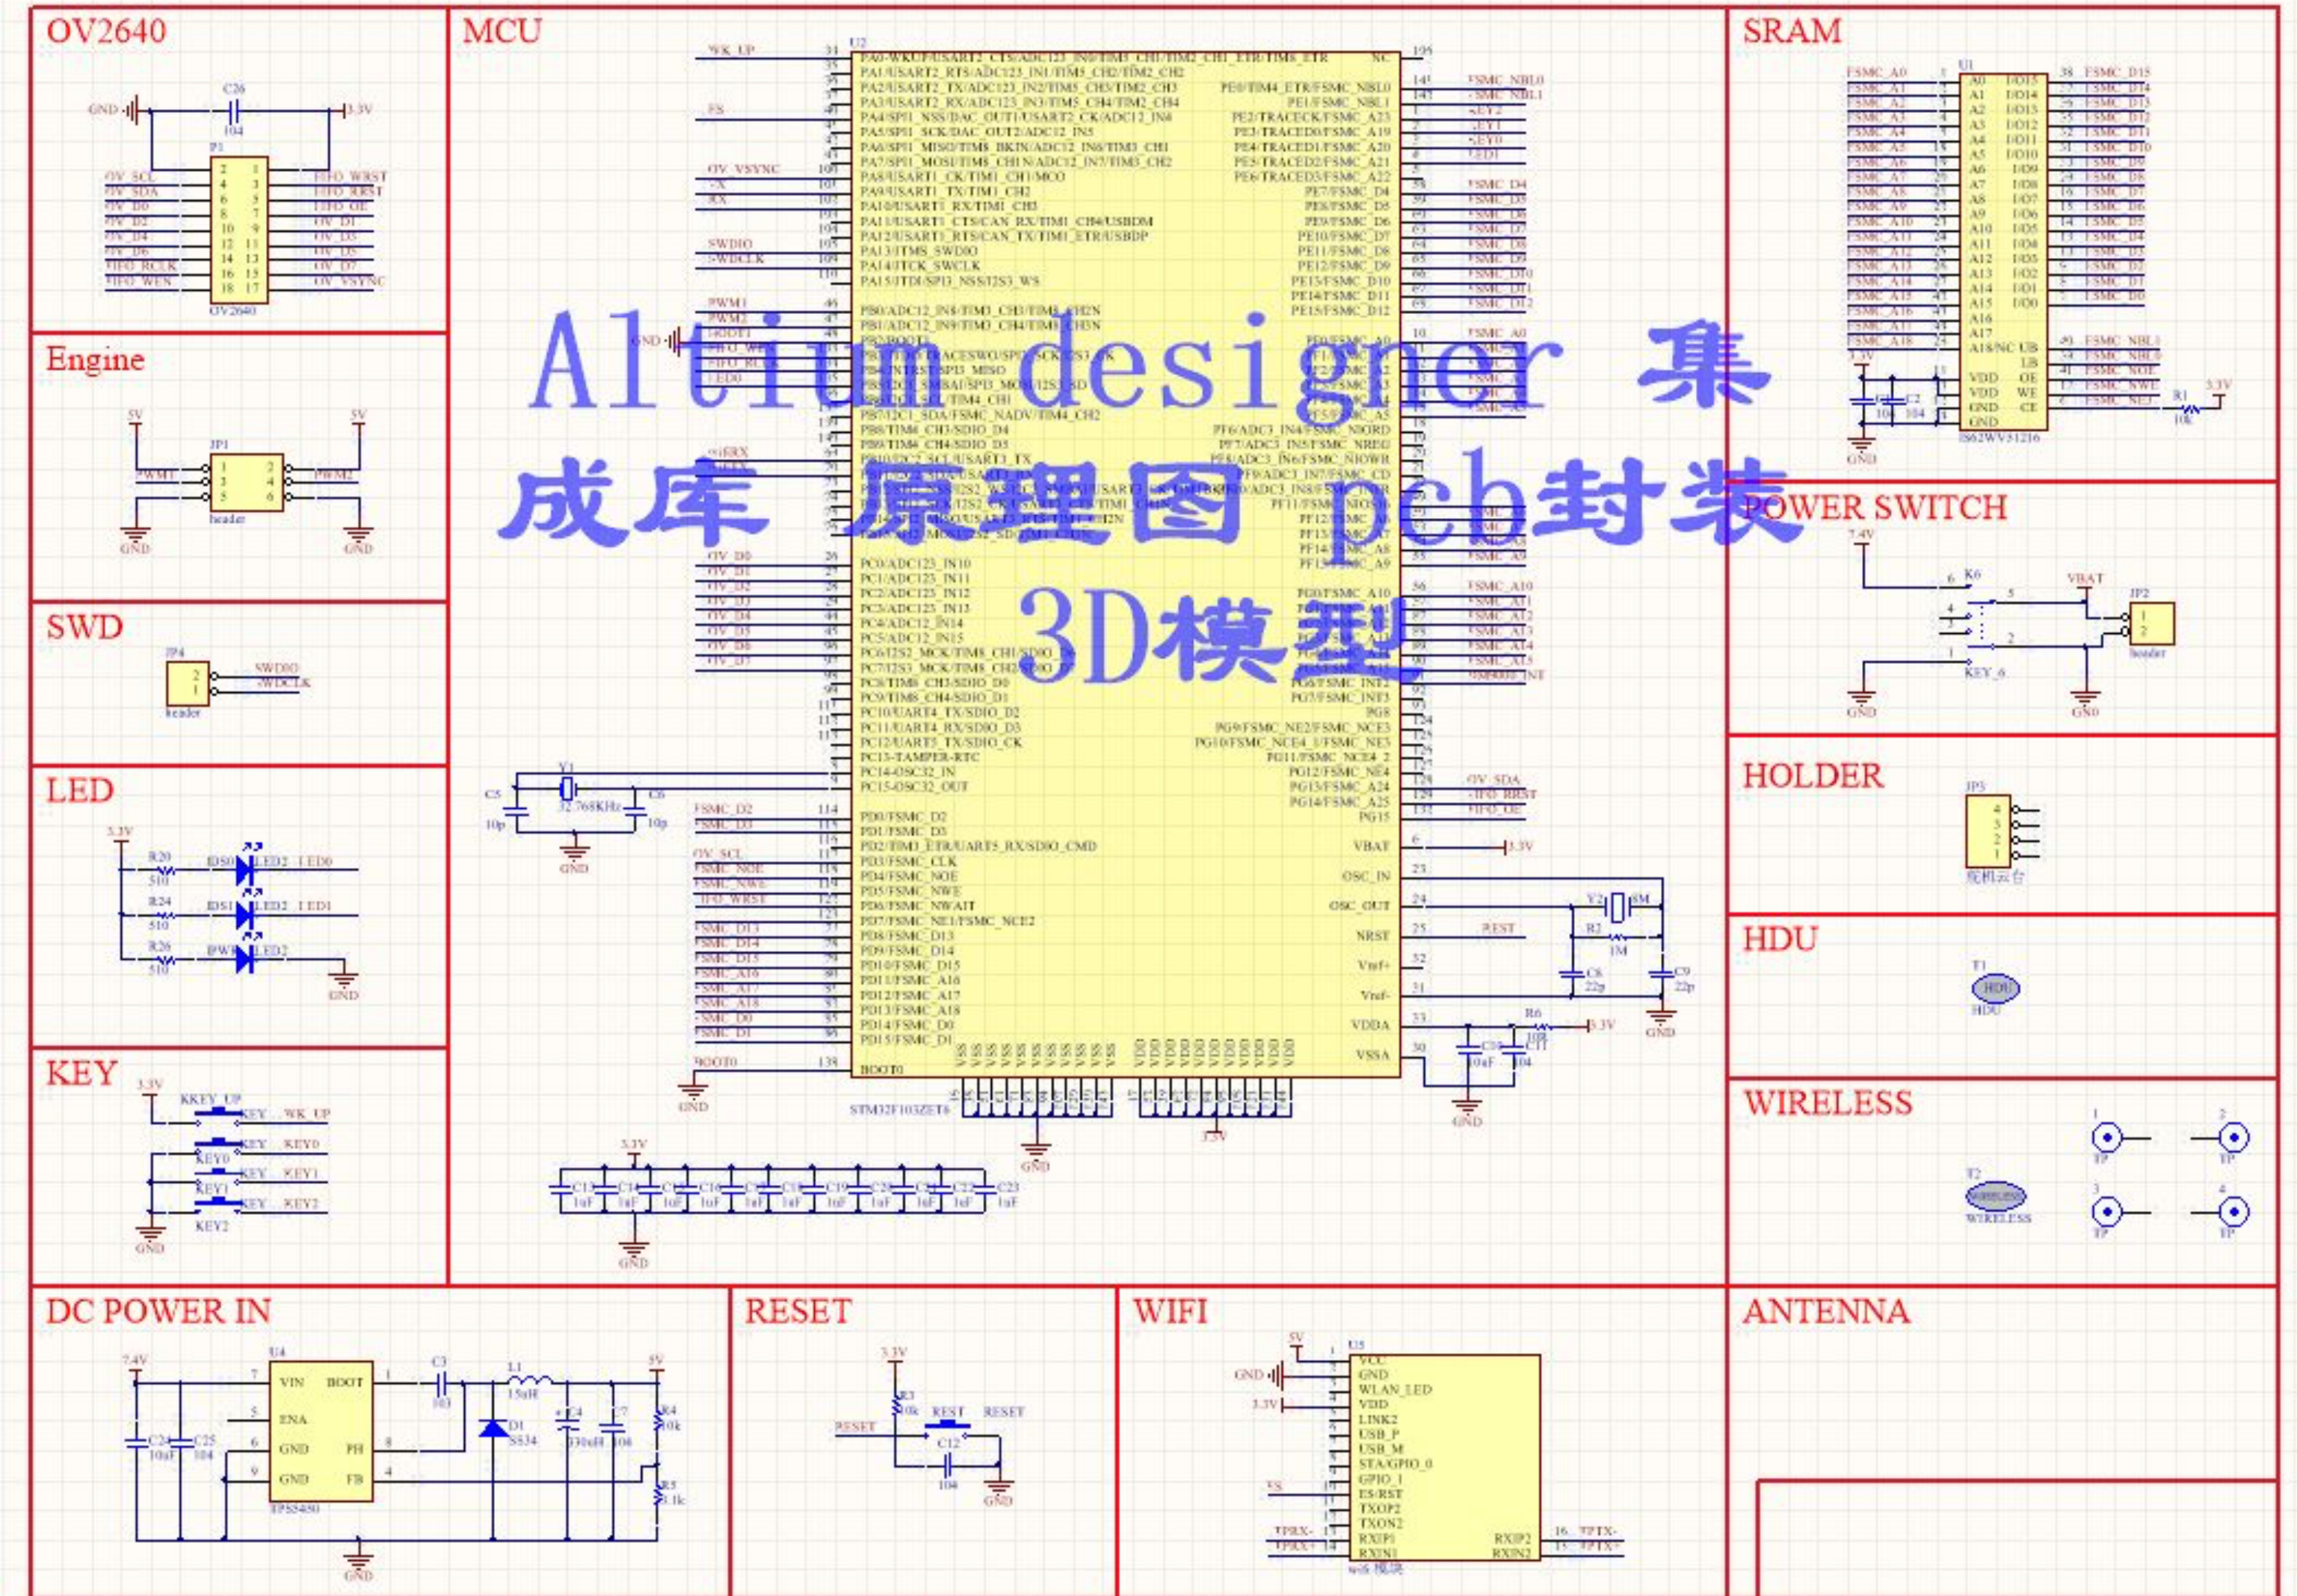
OV2640

GND C26 104 3.3V

P1

OV_SCL OV_SDA OV_D0 OV_D2 OV_D4 OV_D6 FIFO_RCLK FIFO_WEN

FIFO_WRST FIFO_RRST FIFO_OE OV_D1 OV_D3 OV_D5 OV_D7 OV_VSYNC

OV2640

Engine

5V 5V JP1 PWM1 PWM2 header GND GND

SWD

JP4 SWDIO SWDCLK header

LED

3.3V R20 510 DS0 LED2 LED0 R24 510 DS1 LED2 LED1 R26 510 PWR LED2 GND

KEY

3.3V KKEY_UP KEY_WK_UP KEY_KEY0 KEY0 KEY_KEY1 KEY1 KEY_KEY2 KEY2 GND

MCU

U2

WK_UP FS OV_VSYNC TX RX SWDIO SWDCLK PWM1 PWM2 GND

PA0-WKUP/USART2_CTS/ADC123_IN0/TIM5_CH1/TIM2_CH1_ETR/TIM8_ETR
PA1/USART2_RTS/ADC123_IN1/TIM5_CH2/TIM2_CH2
PA2/USART2_TX/ADC123_IN2/TIM5_CH3/TIM2_CH3
PA3/USART2_RX/ADC123_IN3/TIM5_CH4/TIM2_CH4
PA4/SPI1_NSS/DAC_OUT1/USART2_CK/ADC12_IN4
PA5/SPI1_SCK/DAC_OUT2/ADC12_IN5
PA6/SPI1_MISO/TIM8_BKIN/ADC12_IN6/TIM3_CH1
PA7/SPI1_MOSI/TIM8_CH1N/ADC12_IN7/TIM3_CH2
PA8/USART1_CK/TIM1_CH1/MCO
PA9/USART1_TX/TIM1_CH2
PA10/USART1_RX/TIM1_CH3
PA11/USART1_CTS/CAN_RX/TIM1_CH4/USBDM
PA12/USART1_RTS/CAN_TX/TIM1_ETR/USBDP
PA13/JTMS_SWDIO
PA14/JTCK_SWCLK
PA15/JTDI/SPI3_NSS/I2S3_WS

PE0/TIM4_ETR/FSMC_NBL0
PE1/FSMC_NBL1
PE2/TRACECK/FSMC_A23
PE3/TRACED0/FSMC_A19
PE4/TRACED1/FSMC_A20
PE5/TRACED2/FSMC_A21
PE6/TRACED3/FSMC_A22
PE7/FSMC_D4 ... PE15/FSMC_D12

Altium designer 集成库 原理图 pcb封装 3D模型

PC0/ADC123_IN10 ... PC15-OSC32_OUT
PD0/FSMC_D2 ... PD15/FSMC_D1
BOOT0

VBAT OSC_IN OSC_OUT NRST Vref+ Vref- VDDA VSSA

C5 10p Y1 32.768KHz C6 10p GND

Y2 8M R2 1M C8 22p C9 22p REST GND R6 10R C10 10uF C11 104 3.3V GND

STM32F103ZET6

3.3V C13 ... C23 1uF GND

SRAM

U1 FSMC_A0 ... FSMC_A18 A0 ... A17 A18/NC UB LB OE WE CE VDD GND I/O15 ... I/O0 FSMC_D15 ... FSMC_D0 FSMC_NBL1 FSMC_NBL0 FSMC_NOE FSMC_NWE FSMC_NE3 R1 10k 3.3V C1 10k C2 104 GND IS62WV51216

POWER SWITCH

7.4V K6 VBAT JP2 header KEY_6 GND GND

HOLDER

JP3 舵机云台

HDU

T1 HDU HDU

WIRELESS

T2 WIRELESS WIRELESS TP TP TP TP

DC POWER IN

7.4V U4 VIN BOOT ENA GND PH GND FB TPS5450 C24 10uF C25 104 C3 103 L1 15uH D1 SS34 C4 330uF C7 106 5V R4 10k R5 3.1k GND

RESET

3.3V R3 10k REST RESET RESET C12 104 GND

WIFI

5V GND 3.3V U5 VCC GND WLAN_LED VDD LINK2 USB_P USB_M STA/GPIO_0 GPIO_1 ES/RST TXOP2 TXON2 RXIP1 RXIN1 RXIP2 RXIN2 FS TPRX- TPRX+ TPTX- TPTX+ wifi模块

ANTENNA